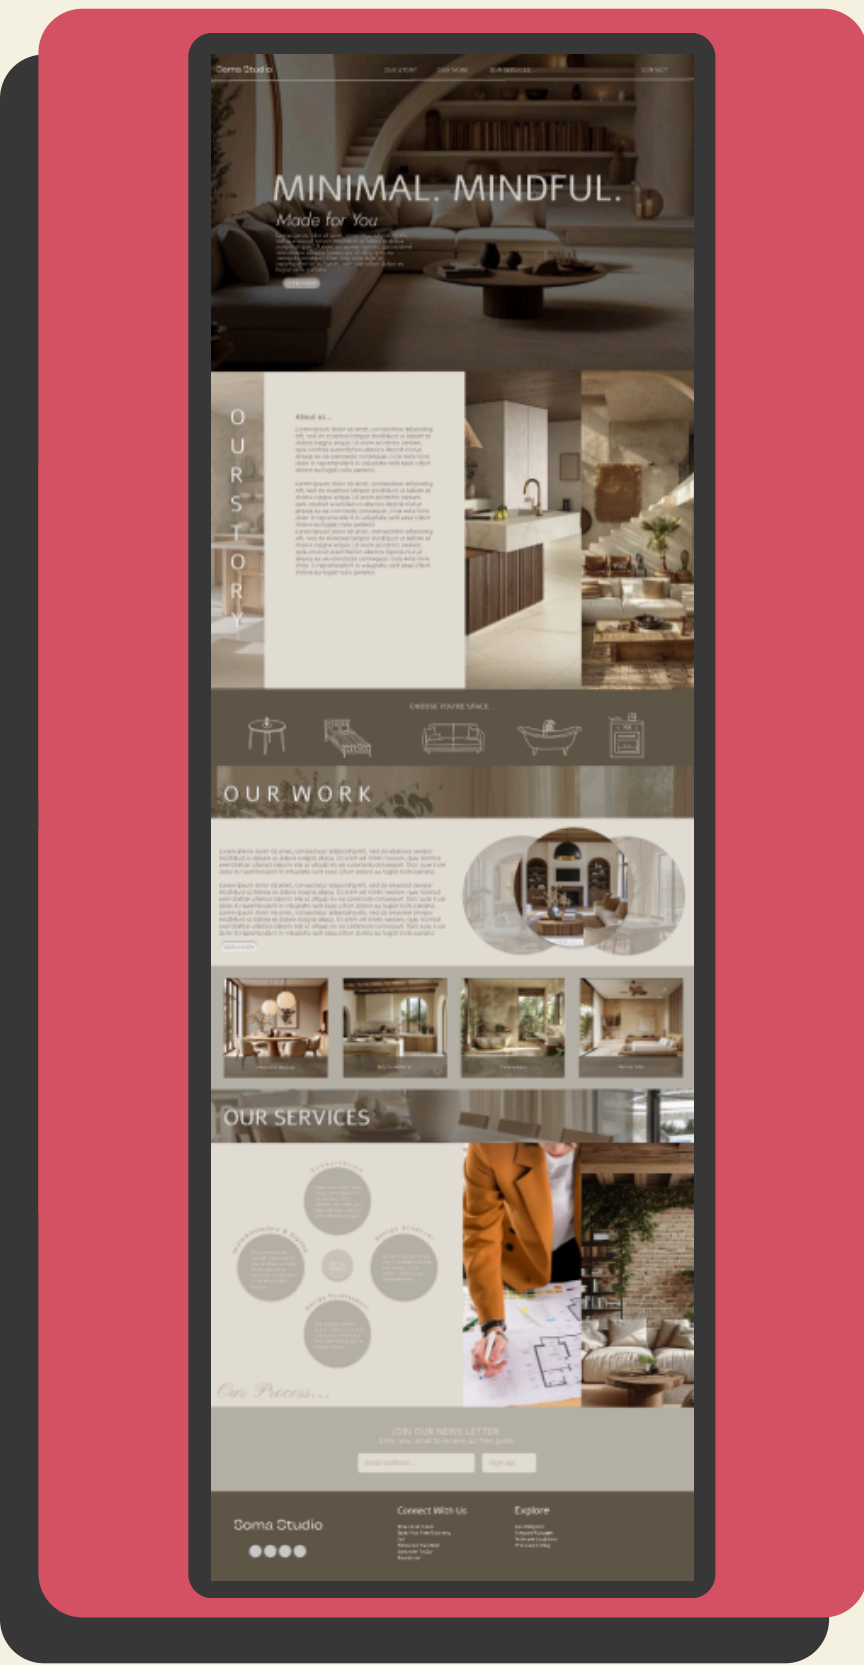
Soma Studio

OUR STORY OUR WORK OUR SERVICES CONTACT

MINIMAL. MINDFUL.

Made for You

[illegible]

About us...

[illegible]

O U R S T O R Y

CHOOSE YOU'RE SPACE...

OUR WORK

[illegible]

OUR SERVICES

Our Process...

JOIN OUR NEWS LETTER

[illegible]

Email address... Sign up!

Soma Studio

Connect With Us

Explore